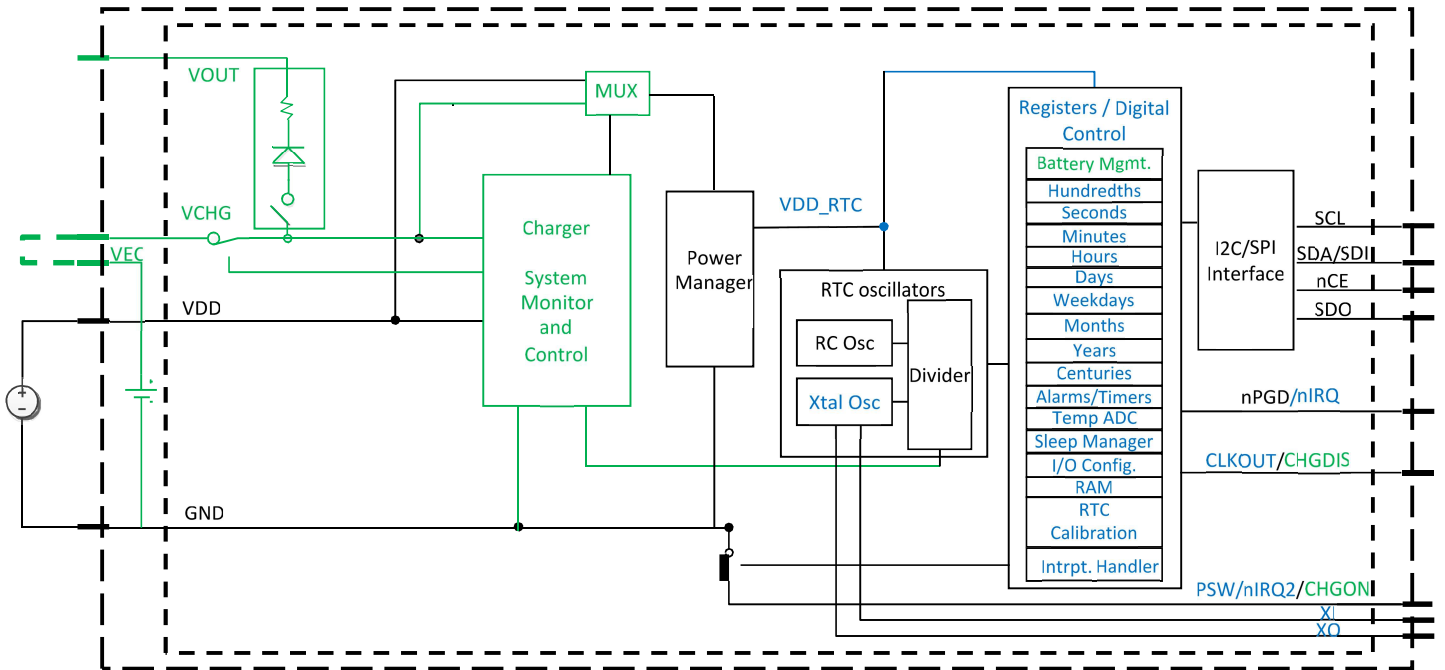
VOUT

MUX

Registers / Digital Control

Battery Mgmt.
Hundredths
Seconds
Minutes
Hours
Days
Weekdays
Months
Years
Centuries
Alarms/Timers
Temp ADC
Sleep Manager
I/O Config.
RAM
RTC Calibration
Intrpt. Handler

VCHG

VEC

Charger

System Monitor and Control

Power Manager

VDD_RTC

I2C/SPI Interface

SCL
SDA/SDI
nCE
SDO

VDD

RTC oscillators

RC Osc

Xtal Osc

Divider

nPGD/nIRQ

CLKOUT/CHGDIS

GND

PSW/nIRQ2/CHGON
XI
XO